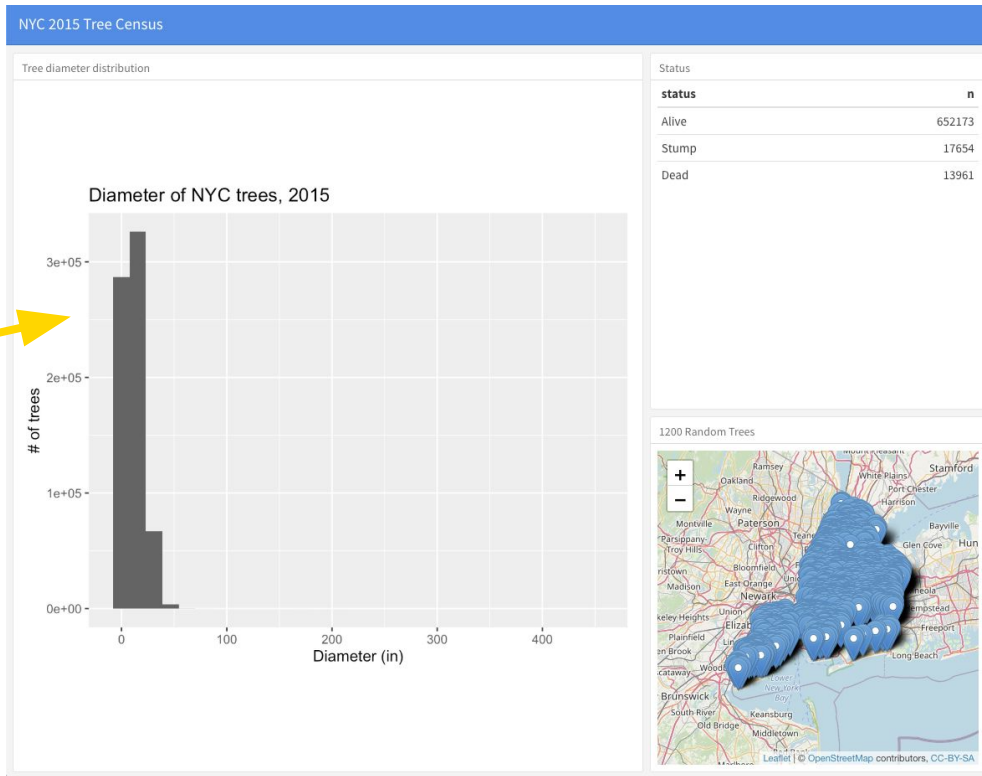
NYC 2015 Tree Census

Tree diameter distribution

Diameter of NYC trees, 2015

3e+05
2e+05
1e+05
0e+00

# of trees

0 100 200 300 400

Diameter (in)

Status

| status | n |
|---|---|
| Alive | 652173 |
| Stump | 17654 |
| Dead | 13961 |

1200 Random Trees

+
−

Ramsey
Oakland
Ridgewood
Wayne
Montville
Paterson
Parsippany-Troy Hills
Clifton
Bloomfield
ristown
Madison
East Orange
Newark
Union
keley Heights
Elizab
Plainfield
en Brook
Woods
cataway
Brunswick
South River
Old Bridge
Keansburg
Middletown
Lower New York Bay
White Plains
Harrison
Port Chester
Stamford
Bayville
Glen Cove
Hun
eola
empstead
Freeport
Long Beach

Leaflet | © OpenStreetMap contributors, CC-BY-SA